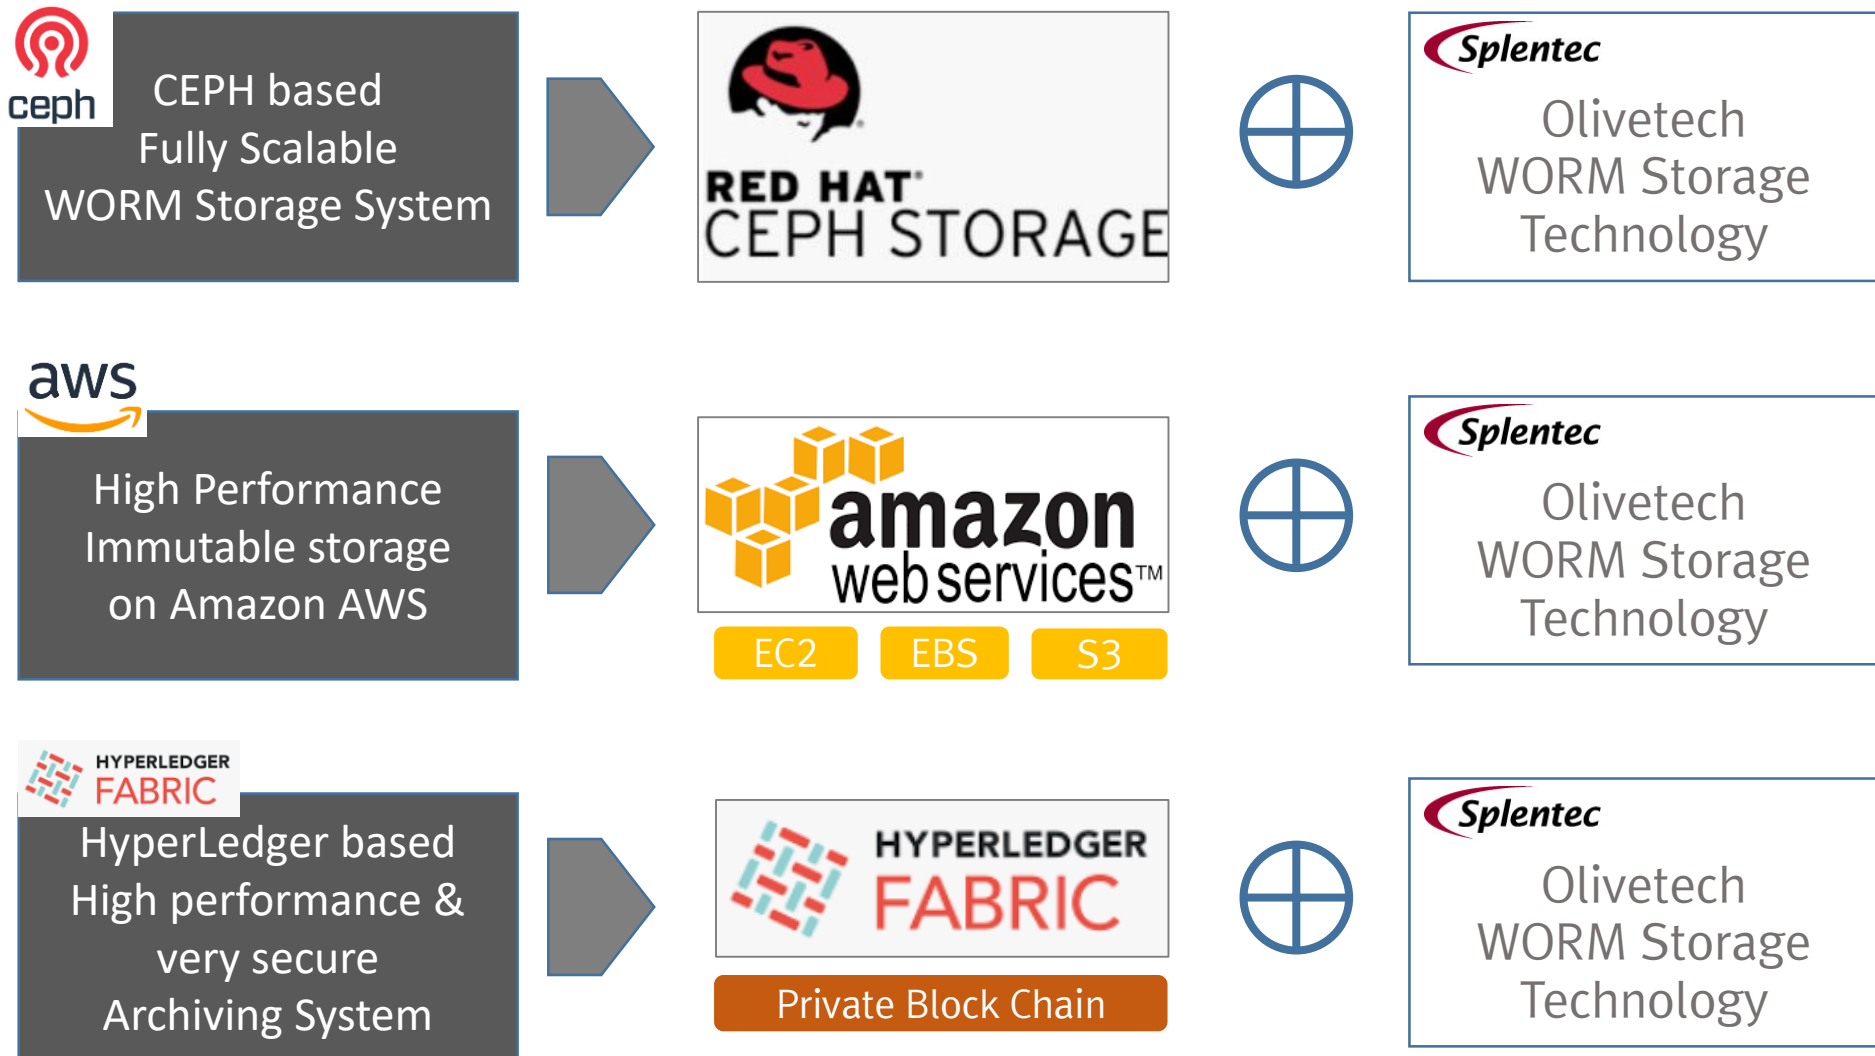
ceph

CEPH based Fully Scalable WORM Storage System

RED HAT®
CEPH STORAGE

Splentec
Olivetech WORM Storage Technology

aws

High Performance Immutable storage on Amazon AWS

amazon web services™

EC2

EBS

S3

Splentec
Olivetech WORM Storage Technology

HYPERLEDGER FABRIC

HyperLedger based High performance & very secure Archiving System

HYPERLEDGER FABRIC

Private Block Chain

Splentec
Olivetech WORM Storage Technology